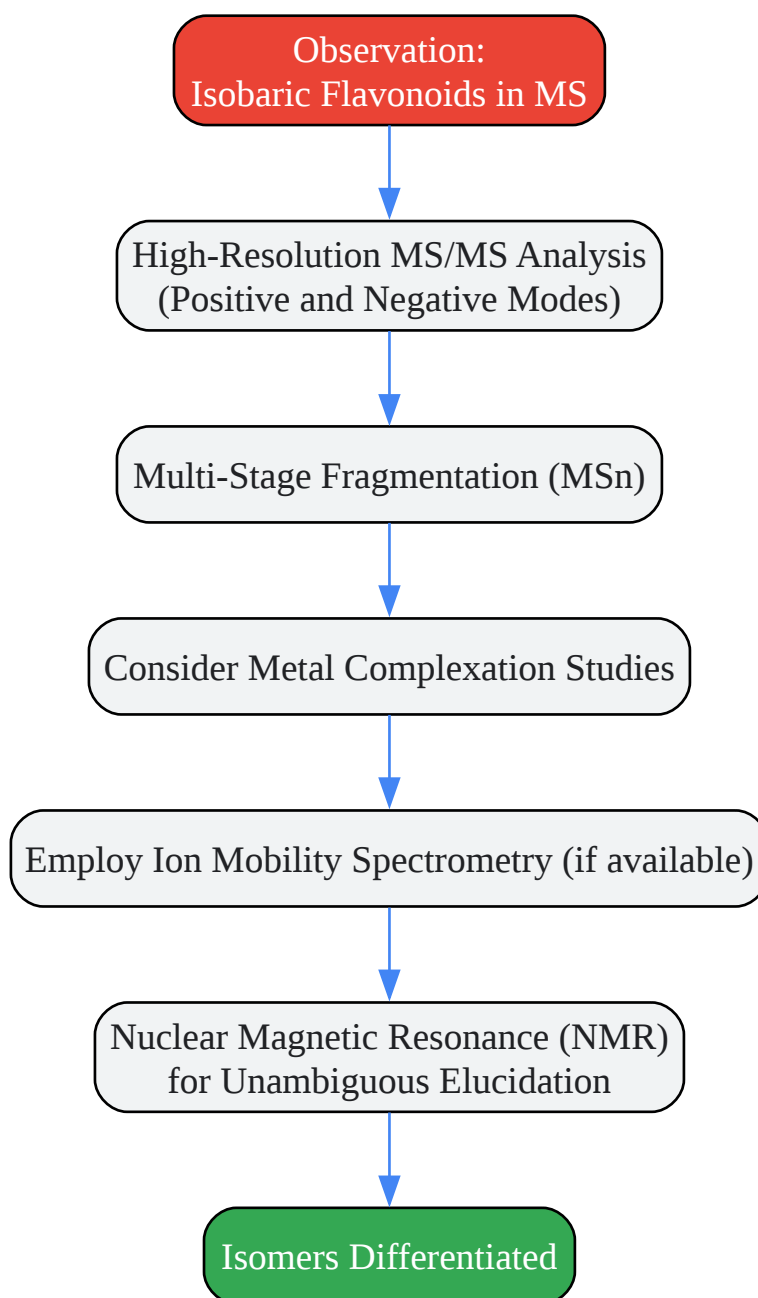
Observation:
Isobaric Flavonoids in MS

High-Resolution MS/MS Analysis
(Positive and Negative Modes)

Multi-Stage Fragmentation (MSn)

Consider Metal Complexation Studies

Employ Ion Mobility Spectrometry (if available)

Nuclear Magnetic Resonance (NMR)
for Unambiguous Elucidation

Isomers Differentiated